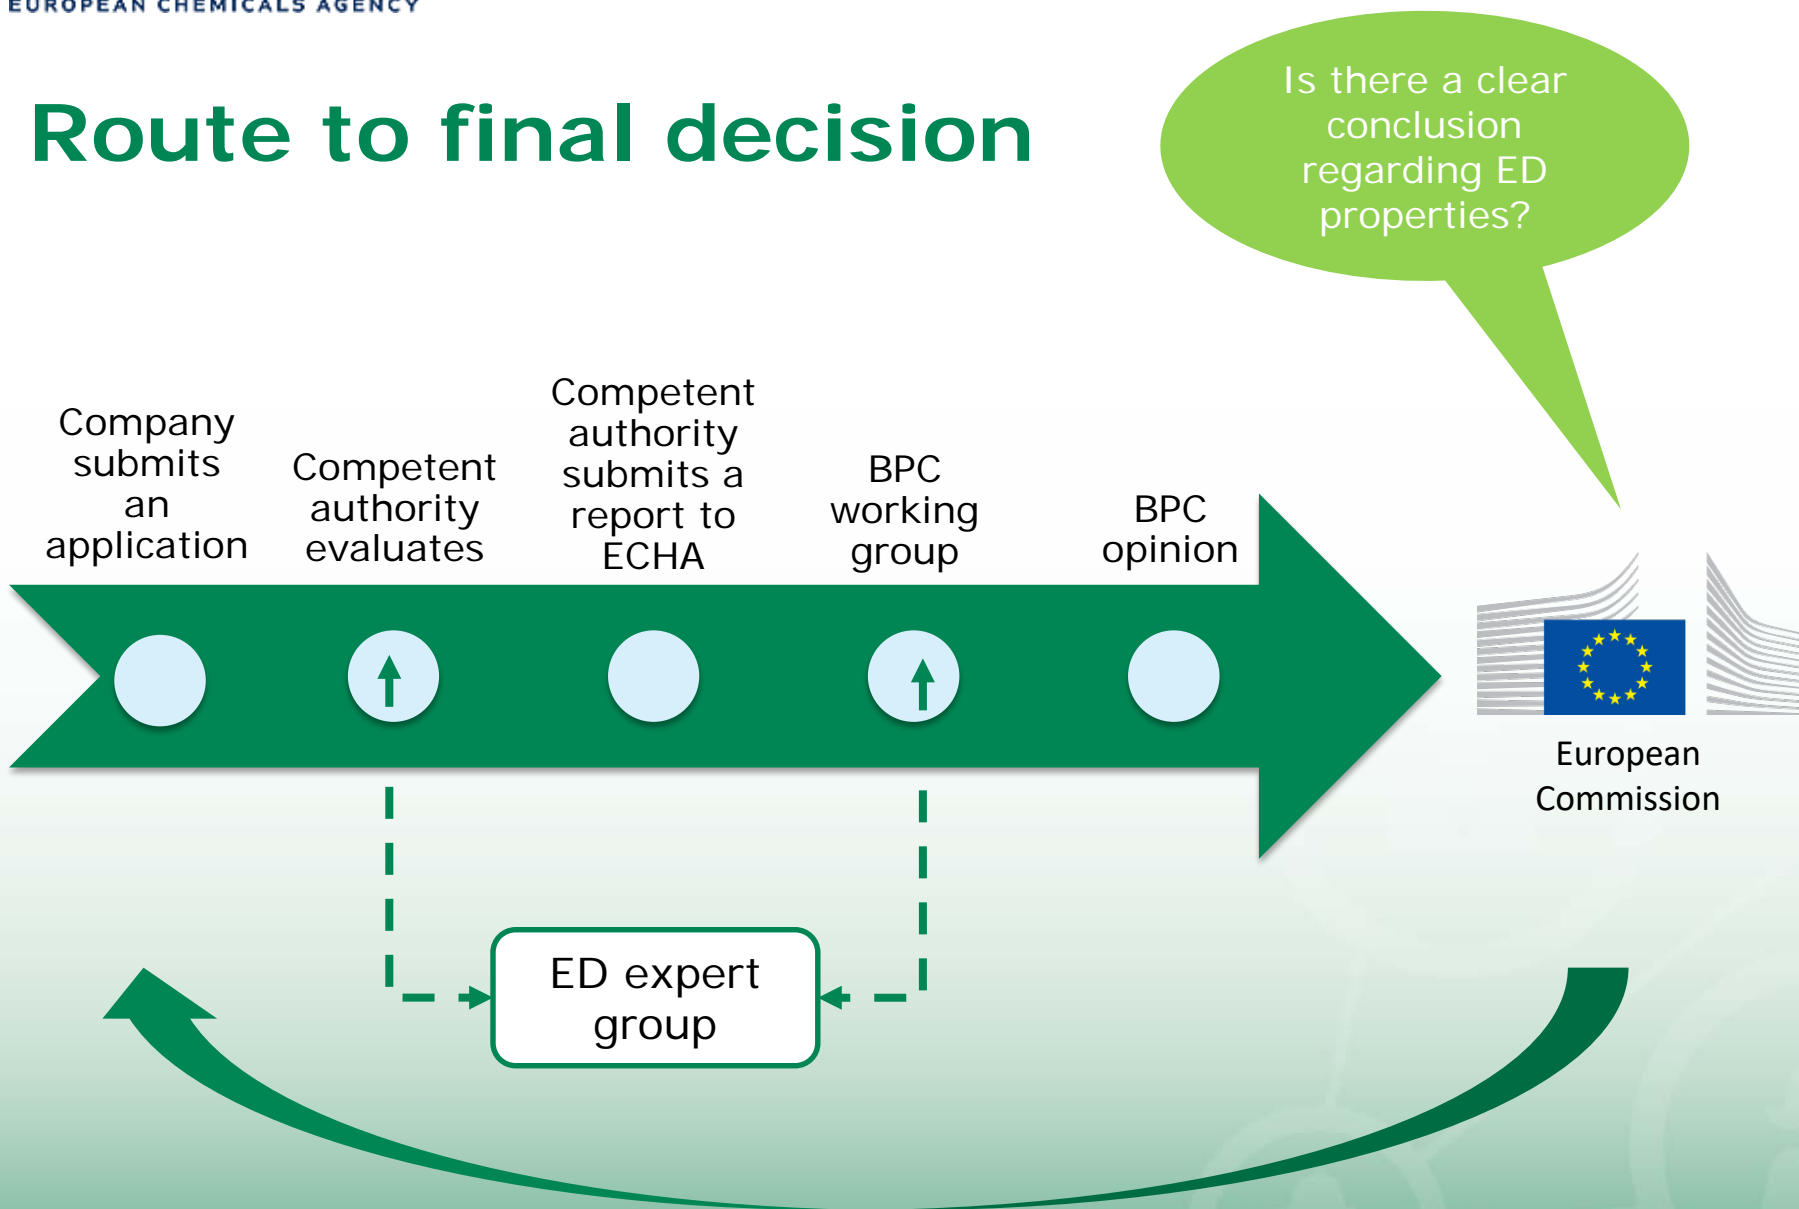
EUROPEAN CHEMICALS AGENCY

Route to final decision

Is there a clear conclusion regarding ED properties?

Company submits an application

Competent authority evaluates

Competent authority submits a report to ECHA

BPC working group

BPC opinion

European Commission

ED expert group